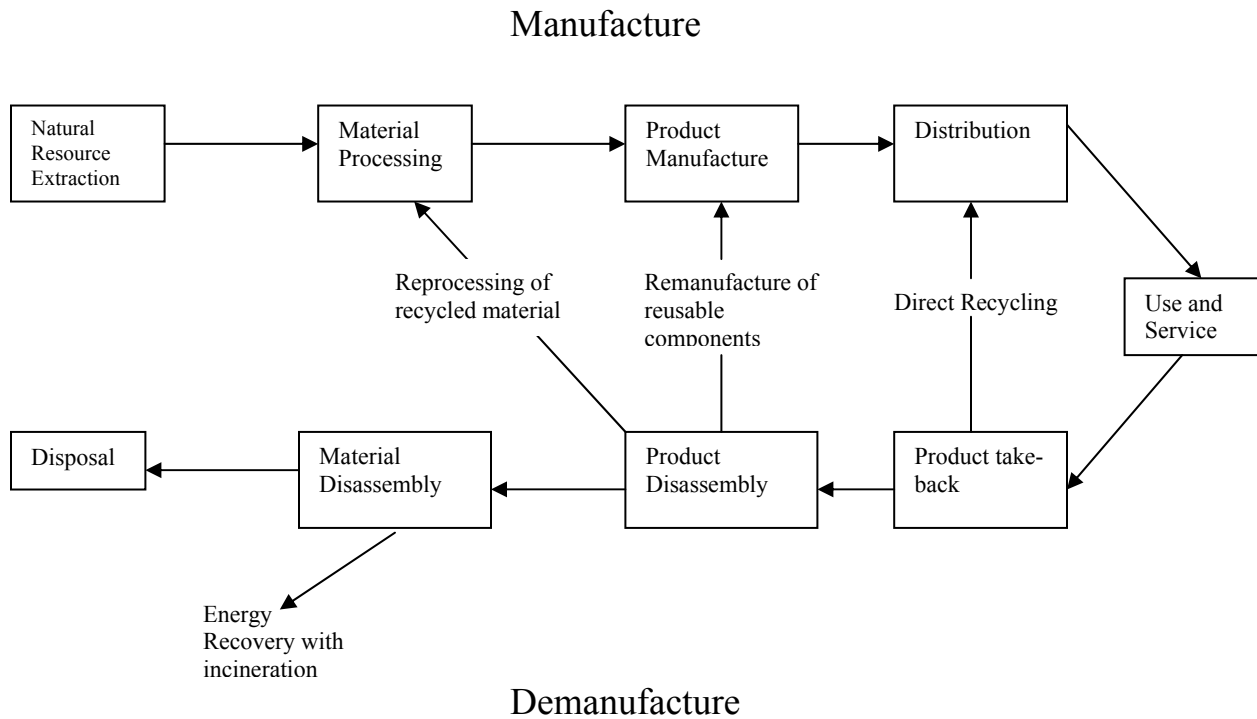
Manufacture

Natural Resource Extraction

Material Processing

Product Manufacture

Distribution

Reprocessing of recycled material

Remanufacture of reusable components

Direct Recycling

Use and Service

Disposal

Material Disassembly

Product Disassembly

Product take-back

Energy Recovery with incineration

Demanufacture